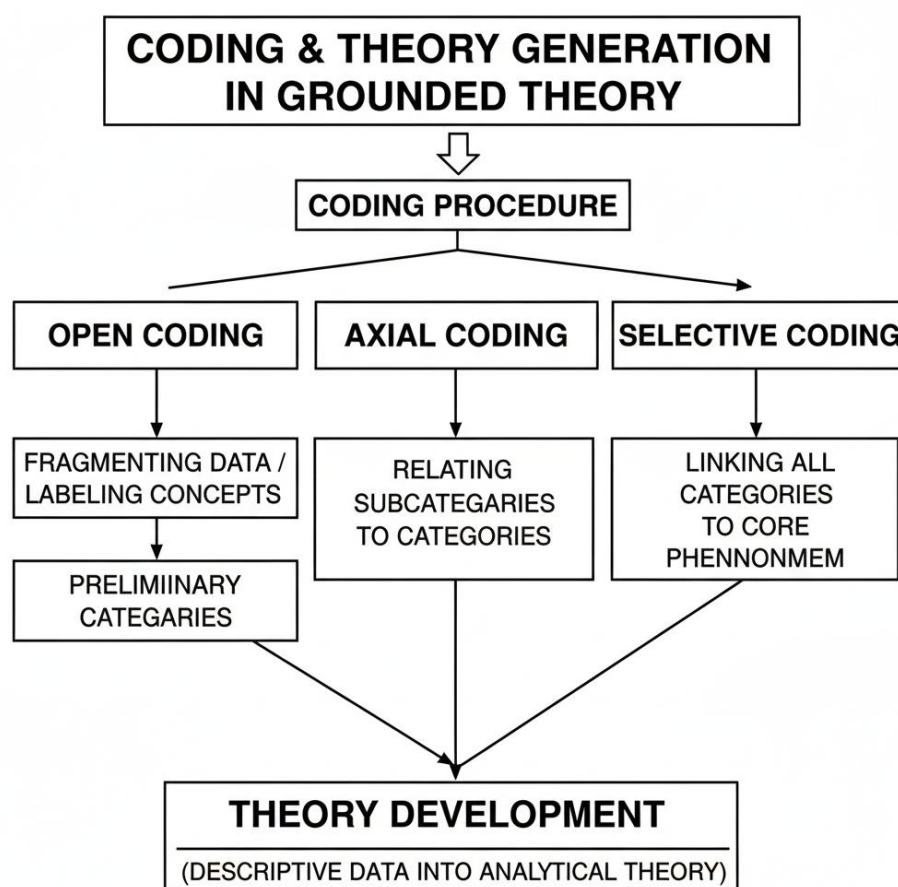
CODING & THEORY GENERATION IN GROUNDED THEORY

CODING PROCEDURE

OPEN CODING

AXIAL CODING

SELECTIVE CODING

FRAGMENTING DATA / LABELING CONCEPTS

PRELIMIINARY CATEGARIES

RELATING SUBCATEGARIES TO CATEGORIES

LINKING ALL CATEGORIES TO CORE PHENNONMEM

THEORY DEVELOPMENT

(DESCRIPTIVE DATA INTO ANALYTICAL THEORY)